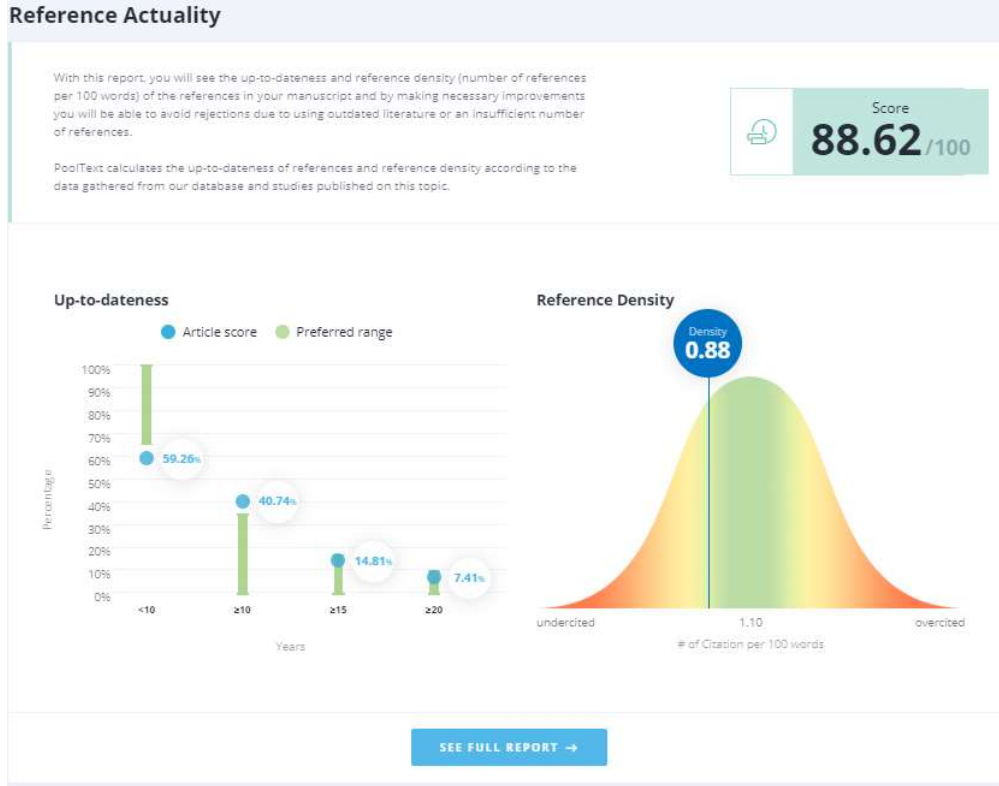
Reference Actuality

With this report, you will see the up-to-dateness and reference density (number of references per 100 words) of the references in your manuscript and by making necessary improvements you will be able to avoid rejections due to using outdated literature or an insufficient number of references.

PoolText calculates the up-to-dateness of references and reference density according to the data gathered from our database and studies published on this topic.

Score
88.62/100

Up-to-dateness

Article score
Preferred range

100%
90%
80%
70%
60%
50%
40%
30%
20%
10%
0%

Percentage

59.26%
40.74%
14.81%
7.41%

<10
≥10
≥15
≥20

Years

Reference Density

Density
0.88

undercited
1.10
overcited
# of Citation per 100 words

SEE FULL REPORT →